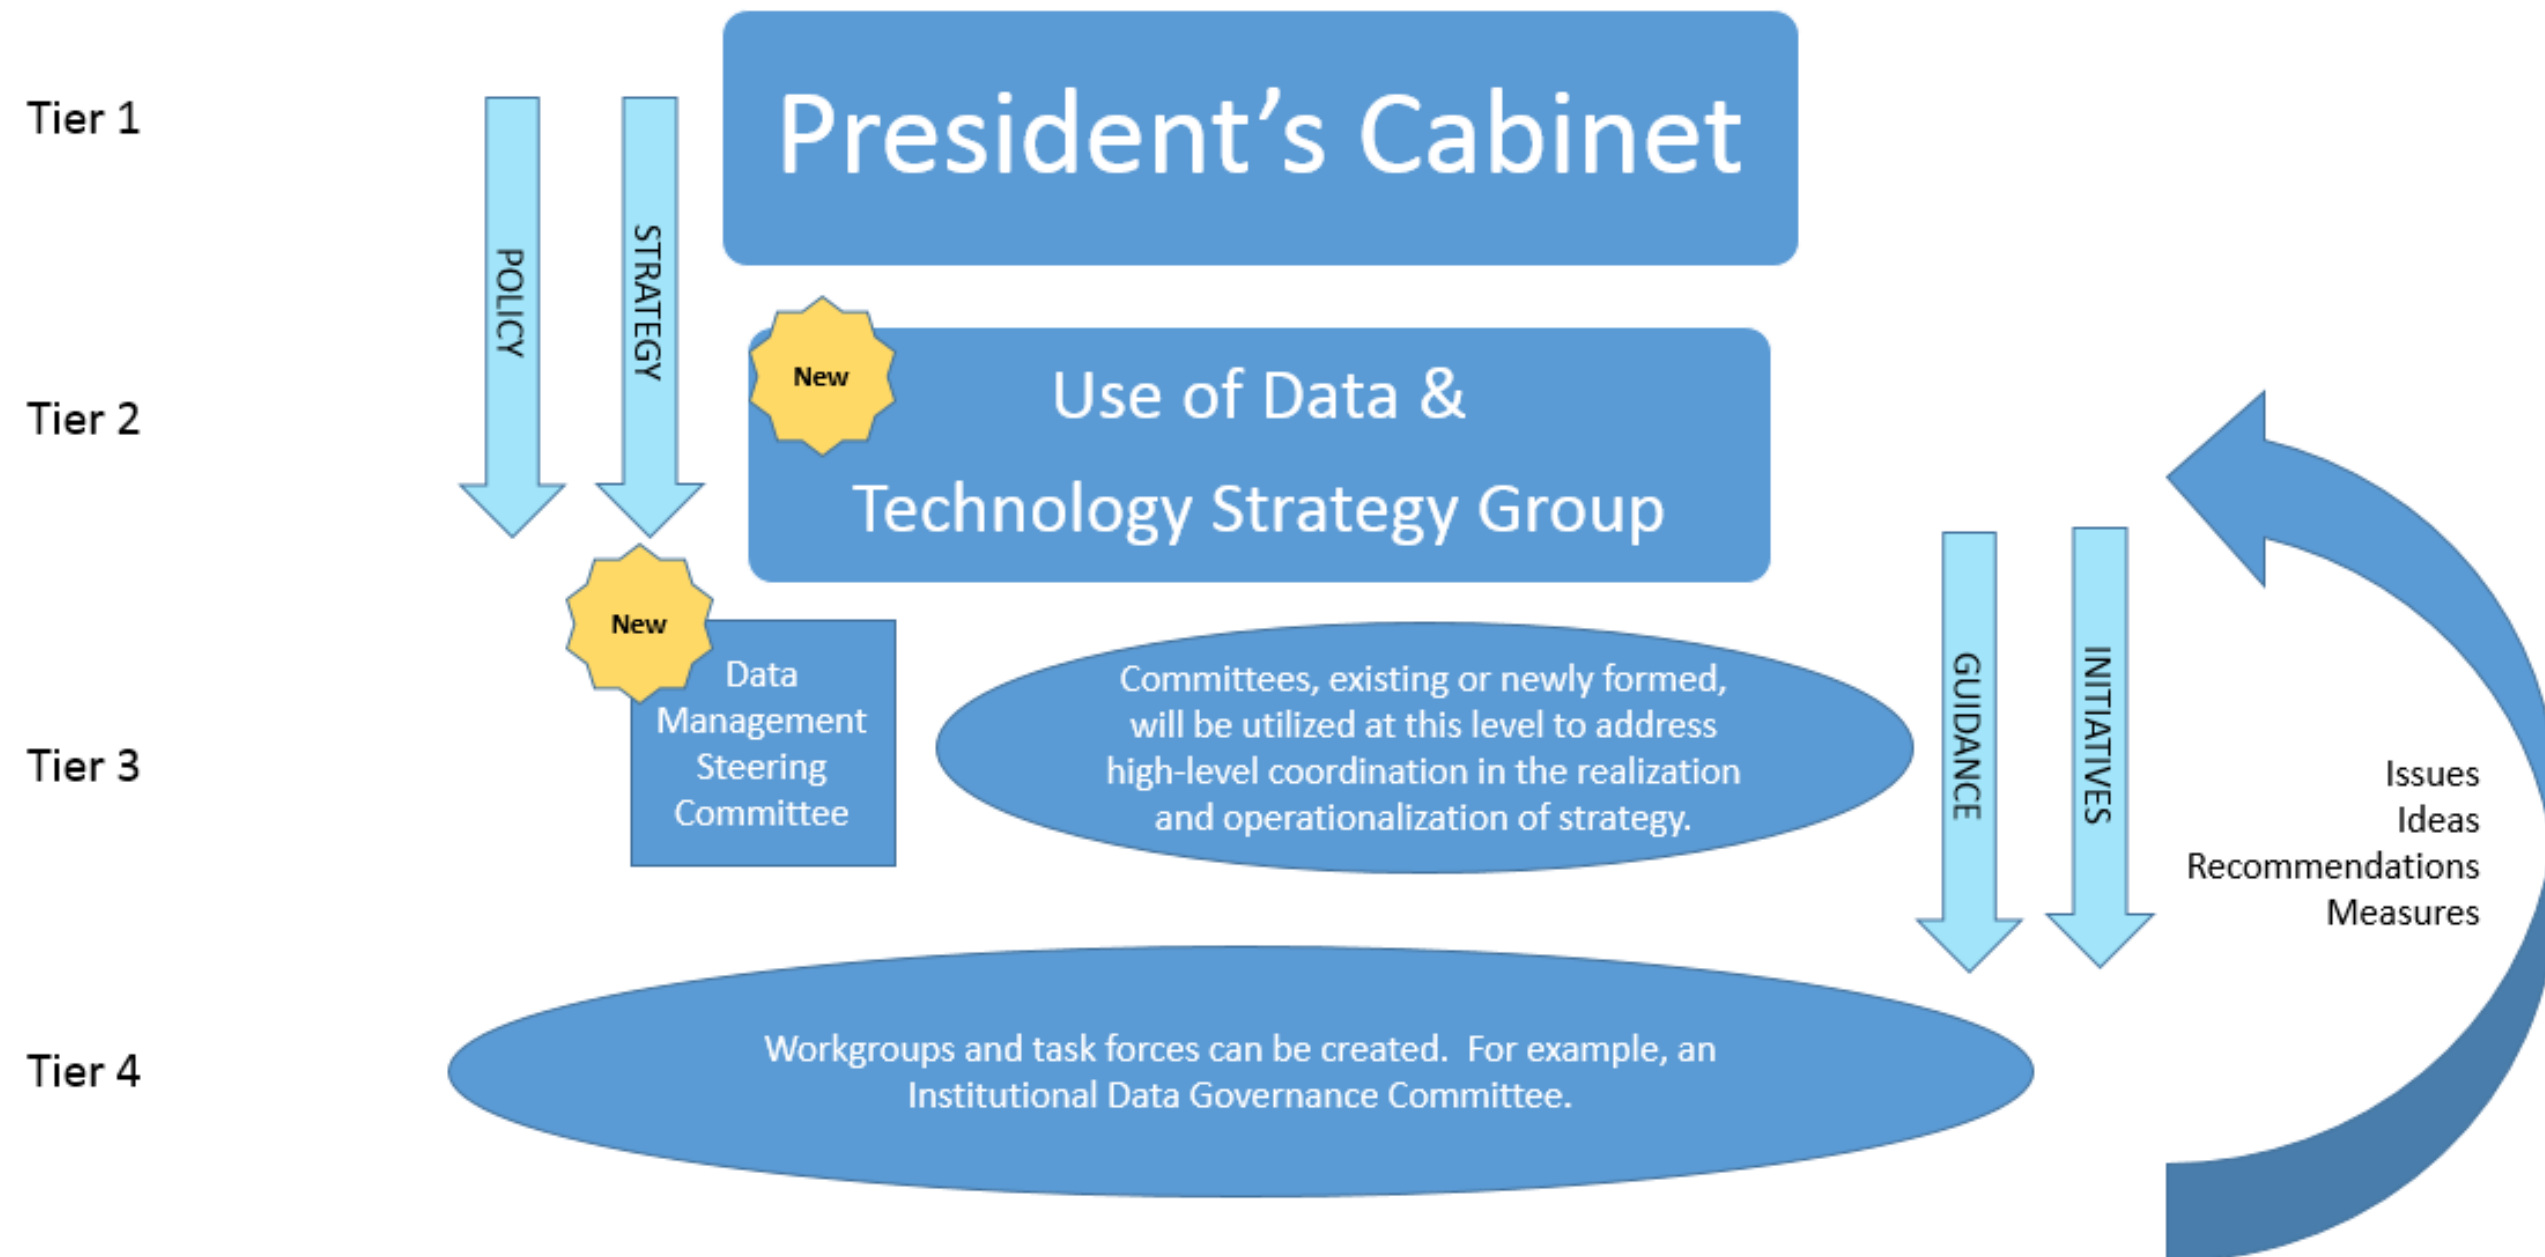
Tier 1

President's Cabinet

POLICY

STRATEGY

Tier 2

New

Use of Data &
Technology Strategy Group

New

Data Management Steering Committee

Committees, existing or newly formed, will be utilized at this level to address high-level coordination in the realization and operationalization of strategy.

GUIDANCE

INITIATIVES

Tier 3

Issues
Ideas
Recommendations
Measures

Tier 4

Workgroups and task forces can be created. For example, an Institutional Data Governance Committee.